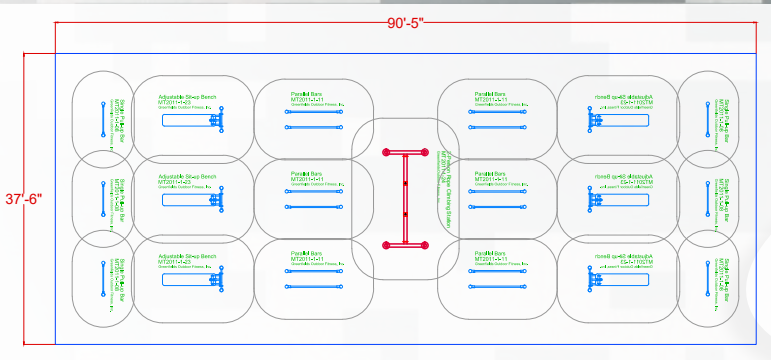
90'-5"

37'-6"

Adjustable Sit-up Bench
MT2011-1-23
Greenfields Outdoor Fitness, Inc.

Parallel Bars
MT2011-1-11
Greenfields Outdoor Fitness, Inc.

Parallel Bars
MT2011-1-11
Greenfields Outdoor Fitness, Inc.

Adjustable Sit-up Bench
MT2011-1-23
Greenfields Outdoor Fitness, Inc.

Single Pull-up Bar
MT2011-1-46

Adjustable Sit-up Bench
MT2011-1-23
Greenfields Outdoor Fitness, Inc.

Parallel Bars
MT2011-1-11
Greenfields Outdoor Fitness, Inc.

Parallel Bars
MT2011-1-11
Greenfields Outdoor Fitness, Inc.

Adjustable Sit-up Bench
MT2011-1-23
Greenfields Outdoor Fitness, Inc.

Single Pull-up Bar
MT2011-1-46

Outdoor Rope Climbing Station
MT2011-1-34

Adjustable Sit-up Bench
MT2011-1-23
Greenfields Outdoor Fitness, Inc.

Parallel Bars
MT2011-1-11
Greenfields Outdoor Fitness, Inc.

Parallel Bars
MT2011-1-11
Greenfields Outdoor Fitness, Inc.

Adjustable Sit-up Bench
MT2011-1-23
Greenfields Outdoor Fitness, Inc.

Single Pull-up Bar
MT2011-1-46

Single Pull-up Bar
MT2011-1-46

Single Pull-up Bar
MT2011-1-46

Single Pull-up Bar
MT2011-1-46